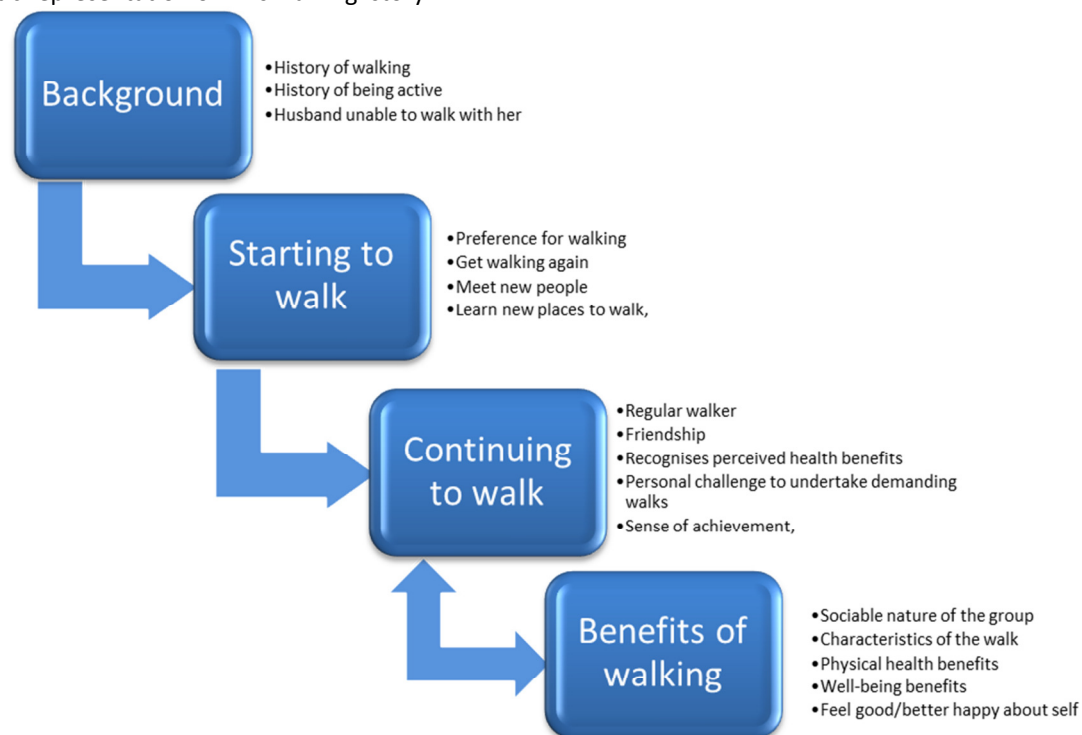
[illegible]

Background

• History of walking
• History of being active
• Husband unable to walk with her

Starting to walk

• Preference for walking
• Get walking again
• Meet new people
• Learn new places to walk,

Continuing to walk

• Regular walker
• Friendship
• Recognises perceived health benefits
• Personal challenge to undertake demanding walks
• Sense of achievement,

Benefits of walking

• Sociable nature of the group
• Characteristics of the walk
• Physical health benefits
• Well-being benefits
• Feel good/better happy about self